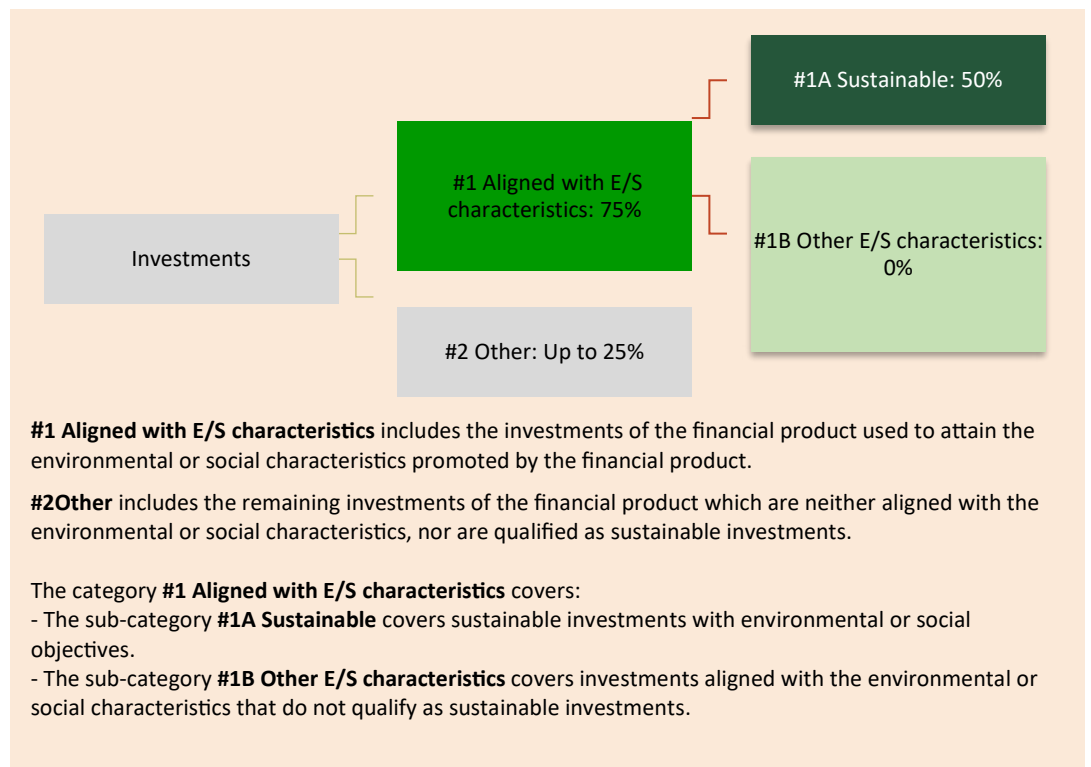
#1A Sustainable: 50%

#1 Aligned with E/S characteristics: 75%

Investments

#1B Other E/S characteristics: 0%

#2 Other: Up to 25%

**#1 Aligned with E/S characteristics** includes the investments of the financial product used to attain the environmental or social characteristics promoted by the financial product.

**#2Other** includes the remaining investments of the financial product which are neither aligned with the environmental or social characteristics, nor are qualified as sustainable investments.

The category **#1 Aligned with E/S characteristics** covers:
- The sub-category **#1A Sustainable** covers sustainable investments with environmental or social objectives.
- The sub-category **#1B Other E/S characteristics** covers investments aligned with the environmental or social characteristics that do not qualify as sustainable investments.